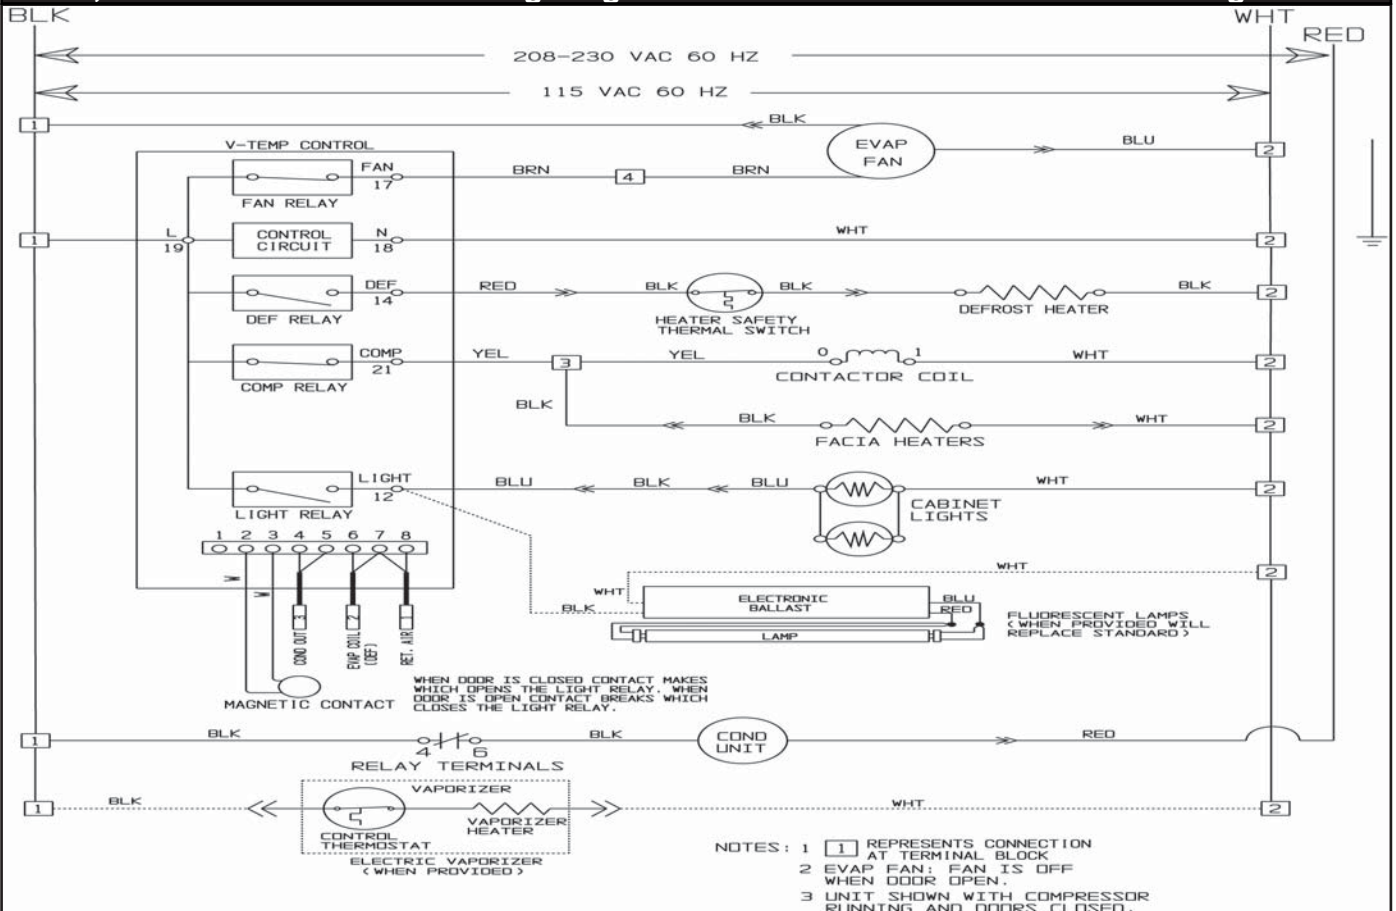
BLK
WHT
RED
208-230 VAC 60 HZ
115 VAC 60 HZ
1
BLK
EVAP FAN
BLU
2
V-TEMP CONTROL
FAN 17
FAN RELAY
BRN
4
BRN
1
L 19
CONTROL CIRCUIT
N 18
WHT
2
DEF 14
DEF RELAY
RED
BLK
HEATER SAFETY THERMAL SWITCH
BLK
DEFROST HEATER
BLK
2
COMP 21
COMP RELAY
YEL
3
YEL
0
1
CONTACTOR COIL
WHT
2
BLK
BLK
FACIA HEATERS
WHT
2
LIGHT 12
LIGHT RELAY
BLU
BLK
BLU
CABINET LIGHTS
WHT
2
1 2 3 4 5 6 7 8
COND OUT
EVAP COIL (DEF)
RET. AIR
WHT
2
WHT
BLK
ELECTRONIC BALLAST
BLU
RED
LAMP
FLUORESCENT LAMPS (WHEN PROVIDED WILL REPLACE STANDARD)
MAGNETIC CONTACT
WHEN DOOR IS CLOSED CONTACT MAKES WHICH OPENS THE LIGHT RELAY. WHEN DOOR IS OPEN CONTACT BREAKS WHICH CLOSES THE LIGHT RELAY.
1
BLK
4 6
RELAY TERMINALS
BLK
COND UNIT
RED
1
BLK
VAPORIZER
CONTROL THERMOSTAT
VAPORIZER HEATER
ELECTRIC VAPORIZER (WHEN PROVIDED)
WHT
2
NOTES: 1 [1] REPRESENTS CONNECTION AT TERMINAL BLOCK
2 EVAP FAN: FAN IS OFF WHEN DOOR OPEN.
3 UNIT SHOWN WITH COMPRESSOR RUNNING AND DOORS CLOSED.